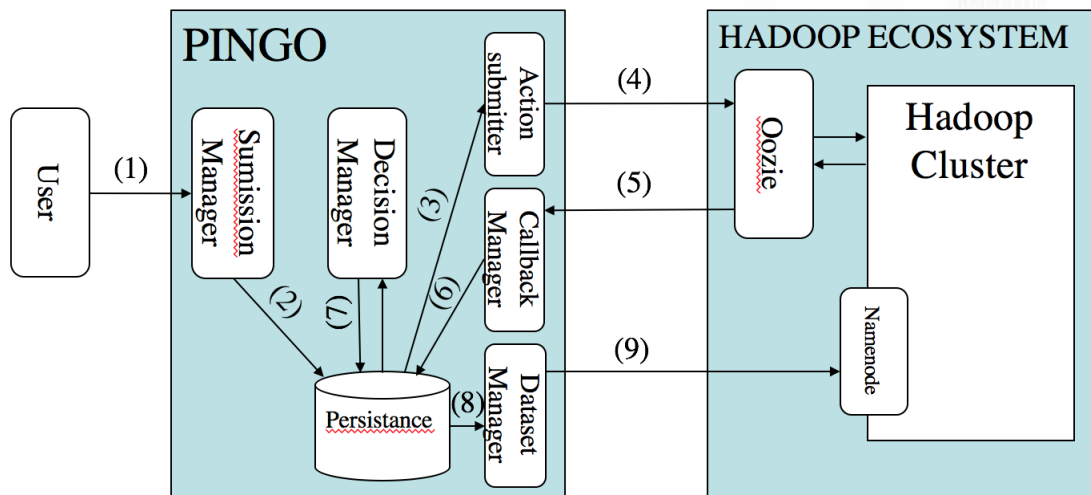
PINGO

HADOOP ECOSYSTEM

User

(1)

Sumission Manager

Decision Manager

Action submitter

(4)

Oozie

Hadoop Cluster

(3)

(5)

Callback Manager

(2)

(7)

(6)

Namenode

(9)

Persistance

(8)

Dataset Manager